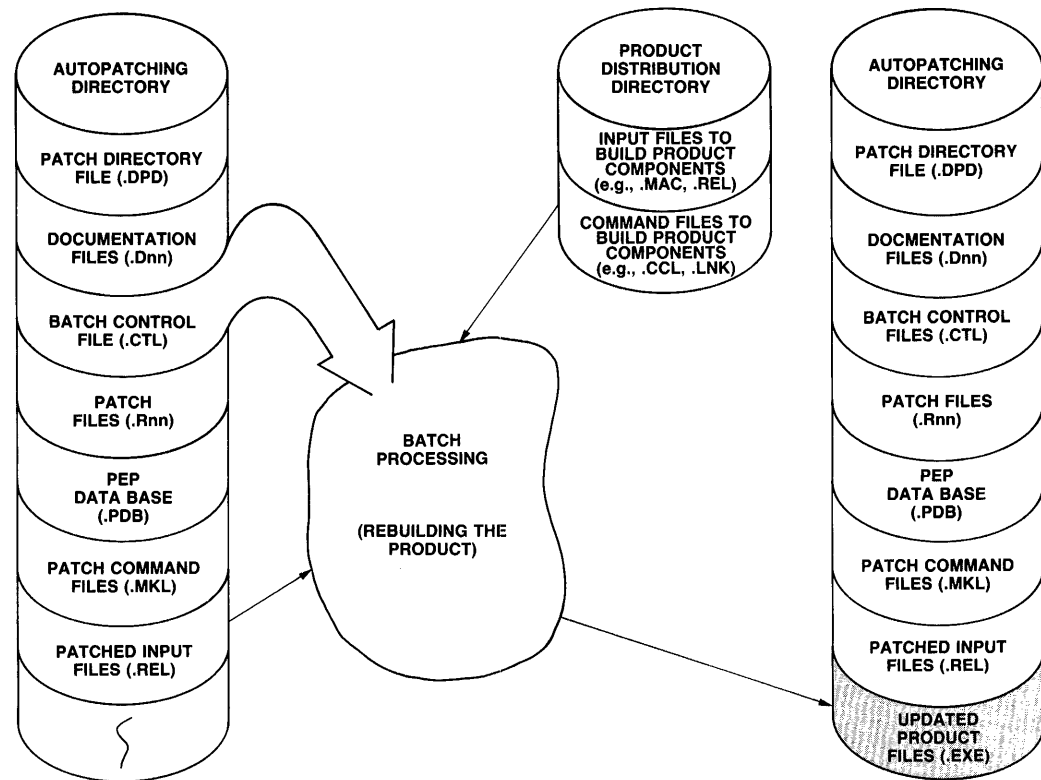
AUTOPATCHING DIRECTORY

PATCH DIRECTORY FILE (.DPD)

DOCUMENTATION FILES (.Dnn)

BATCH CONTROL FILE (.CTL)

PATCH FILES (.Rnn)

PEP DATA BASE (.PDB)

PATCH COMMAND FILES (.MKL)

PATCHED INPUT FILES (.REL)

PRODUCT DISTRIBUTION DIRECTORY

INPUT FILES TO BUILD PRODUCT COMPONENTS (e.g., .MAC, .REL)

COMMAND FILES TO BUILD PRODUCT COMPONENTS (e.g., .CCL, .LNK)

BATCH PROCESSING

(REBUILDING THE PRODUCT)

AUTOPATCHING DIRECTORY

PATCH DIRECTORY FILE (.DPD)

DOCMENTATION FILES (.Dnn)

BATCH CONTROL FILES (.CTL)

PATCH FILES (.Rnn)

PEP DATA BASE (.PDB)

PATCH COMMAND FILES (.MKL)

PATCHED INPUT FILES (.REL)

UPDATED PRODUCT FILES (.EXE)